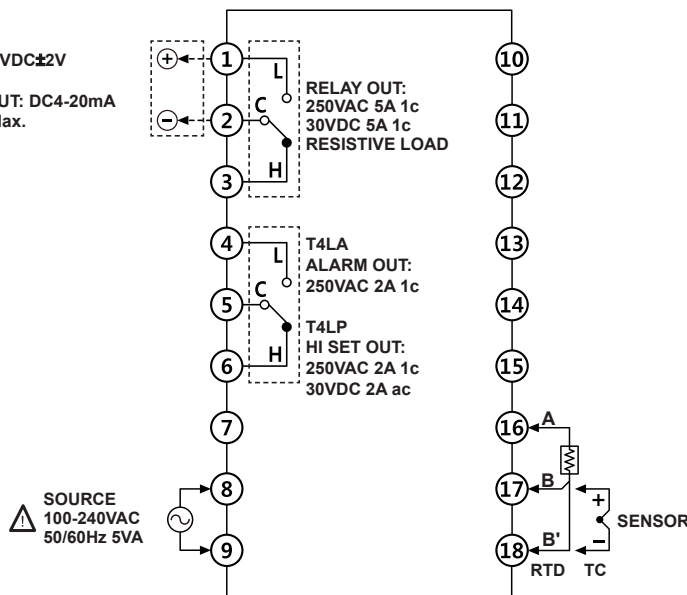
VDC±2V

UT: DC4-20mA
lax.

+
−

1
2
3
4
5
6
7
8
9

L
C
H

RELAY OUT:
250VAC 5A 1c
30VDC 5A 1c
RESISTIVE LOAD

L
C
H

T4LA
ALARM OUT:
250VAC 2A 1c

T4LP
HI SET OUT:
250VAC 2A 1c
30VDC 2A ac

SOURCE
100-240VAC
50/60Hz 5VA

10
11
12
13
14
15
16
17
18

A
B
B'
+
−
SENSOR
RTD TC